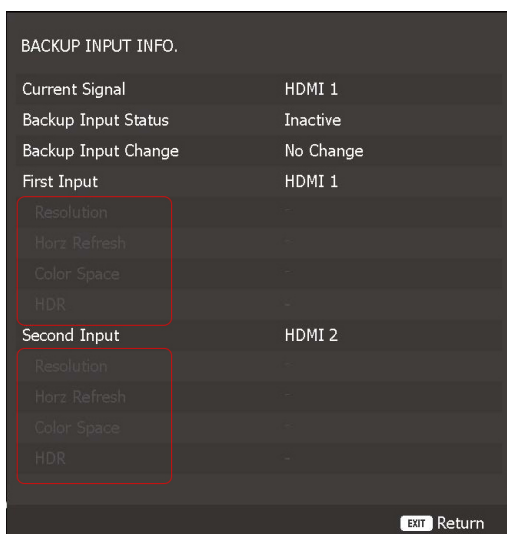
BACKUP INPUT INFO.

| | |
|---|---|
| Current Signal | HDMI 1 |
| Backup Input Status | Inactive |
| Backup Input Change | No Change |
| First Input | HDMI 1 |
| Resolution | - |
| Horz Refresh | - |
| Color Space | - |
| HDR | - |
| Second Input | HDMI 2 |
| Resolution | - |
| Horz Refresh | - |
| Color Space | - |
| HDR | - |

EXIT Return